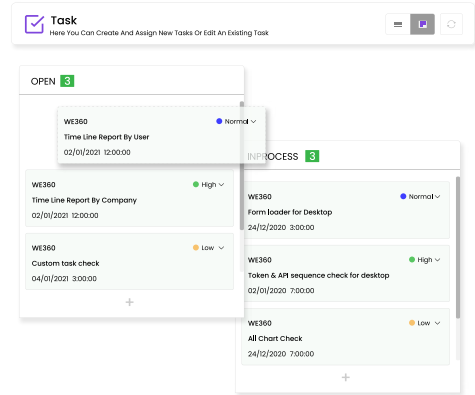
Task
Here You Can Create And Assign New Tasks Or Edit An Existing Task

OPEN 3

WE360
Normal
Time Line Report By User
02/01/2021 12:00:00

WE360
High
Time Line Report By Company
02/01/2021 12:00:00

WE360
Low
Custom task check
04/01/2021 3:00:00

+

INPROCESS 3

WE360
Normal
Form loader for Desktop
24/12/2020 3:00:00

WE360
High
Token & API sequence check for desktop
24/12/2020 7:00:00

WE360
Low
All Chart Check
24/12/2020 7:00:00

+